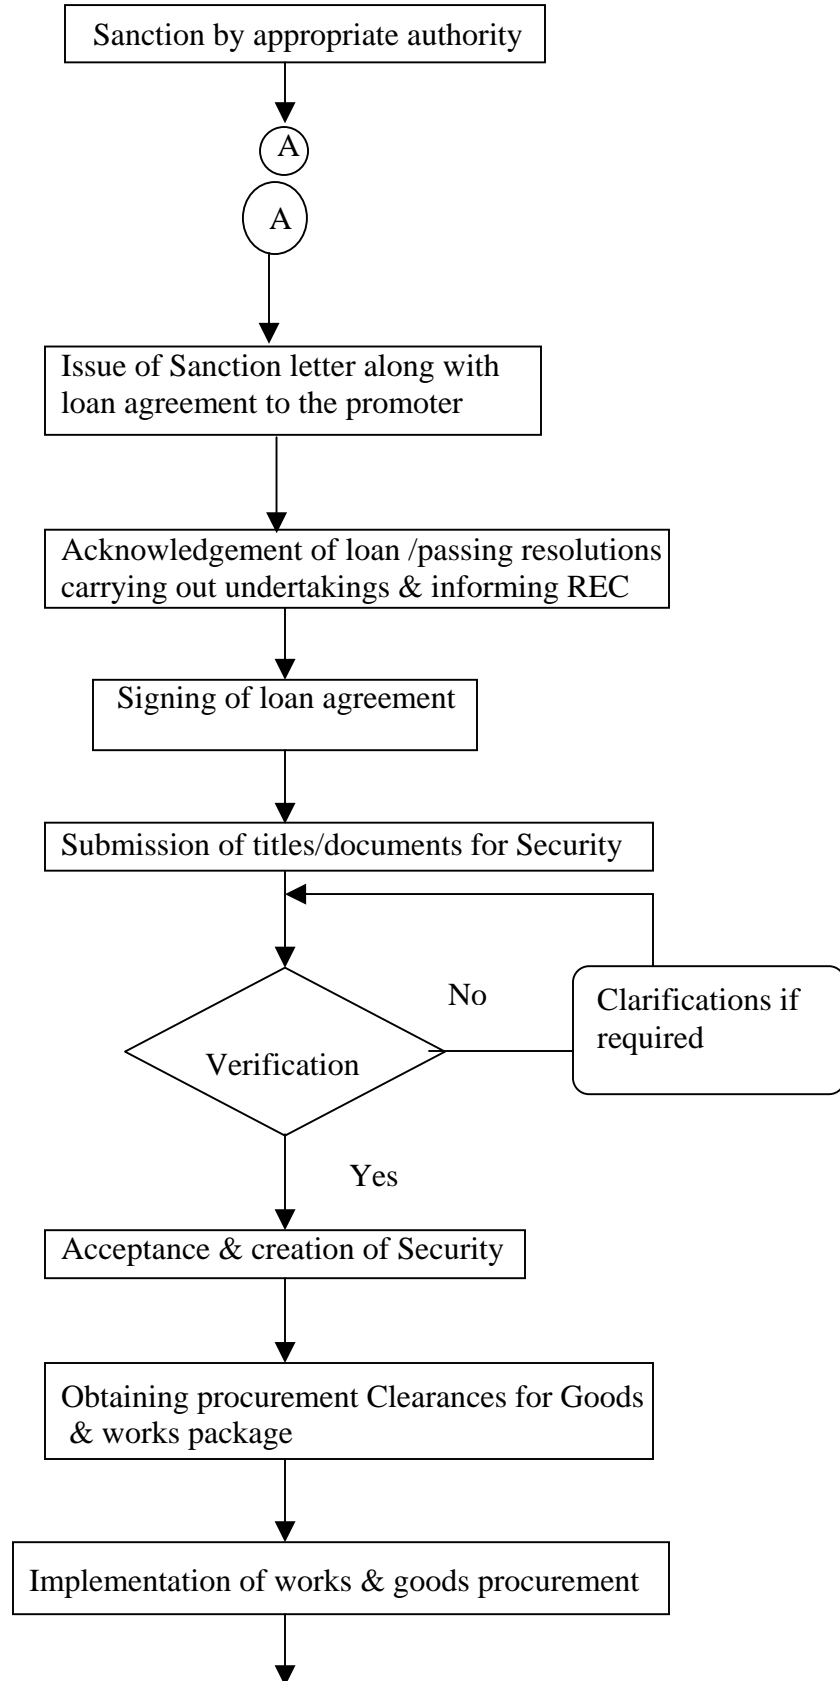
Sanction by appropriate authority

A

A

Issue of Sanction letter along with loan agreement to the promoter

Acknowledgement of loan /passing resolutions carrying out undertakings & informing REC

Signing of loan agreement

Submission of titles/documents for Security

No

Clarifications if required

Verification

Yes

Acceptance & creation of Security

Obtaining procurement Clearances for Goods & works package

Implementation of works & goods procurement